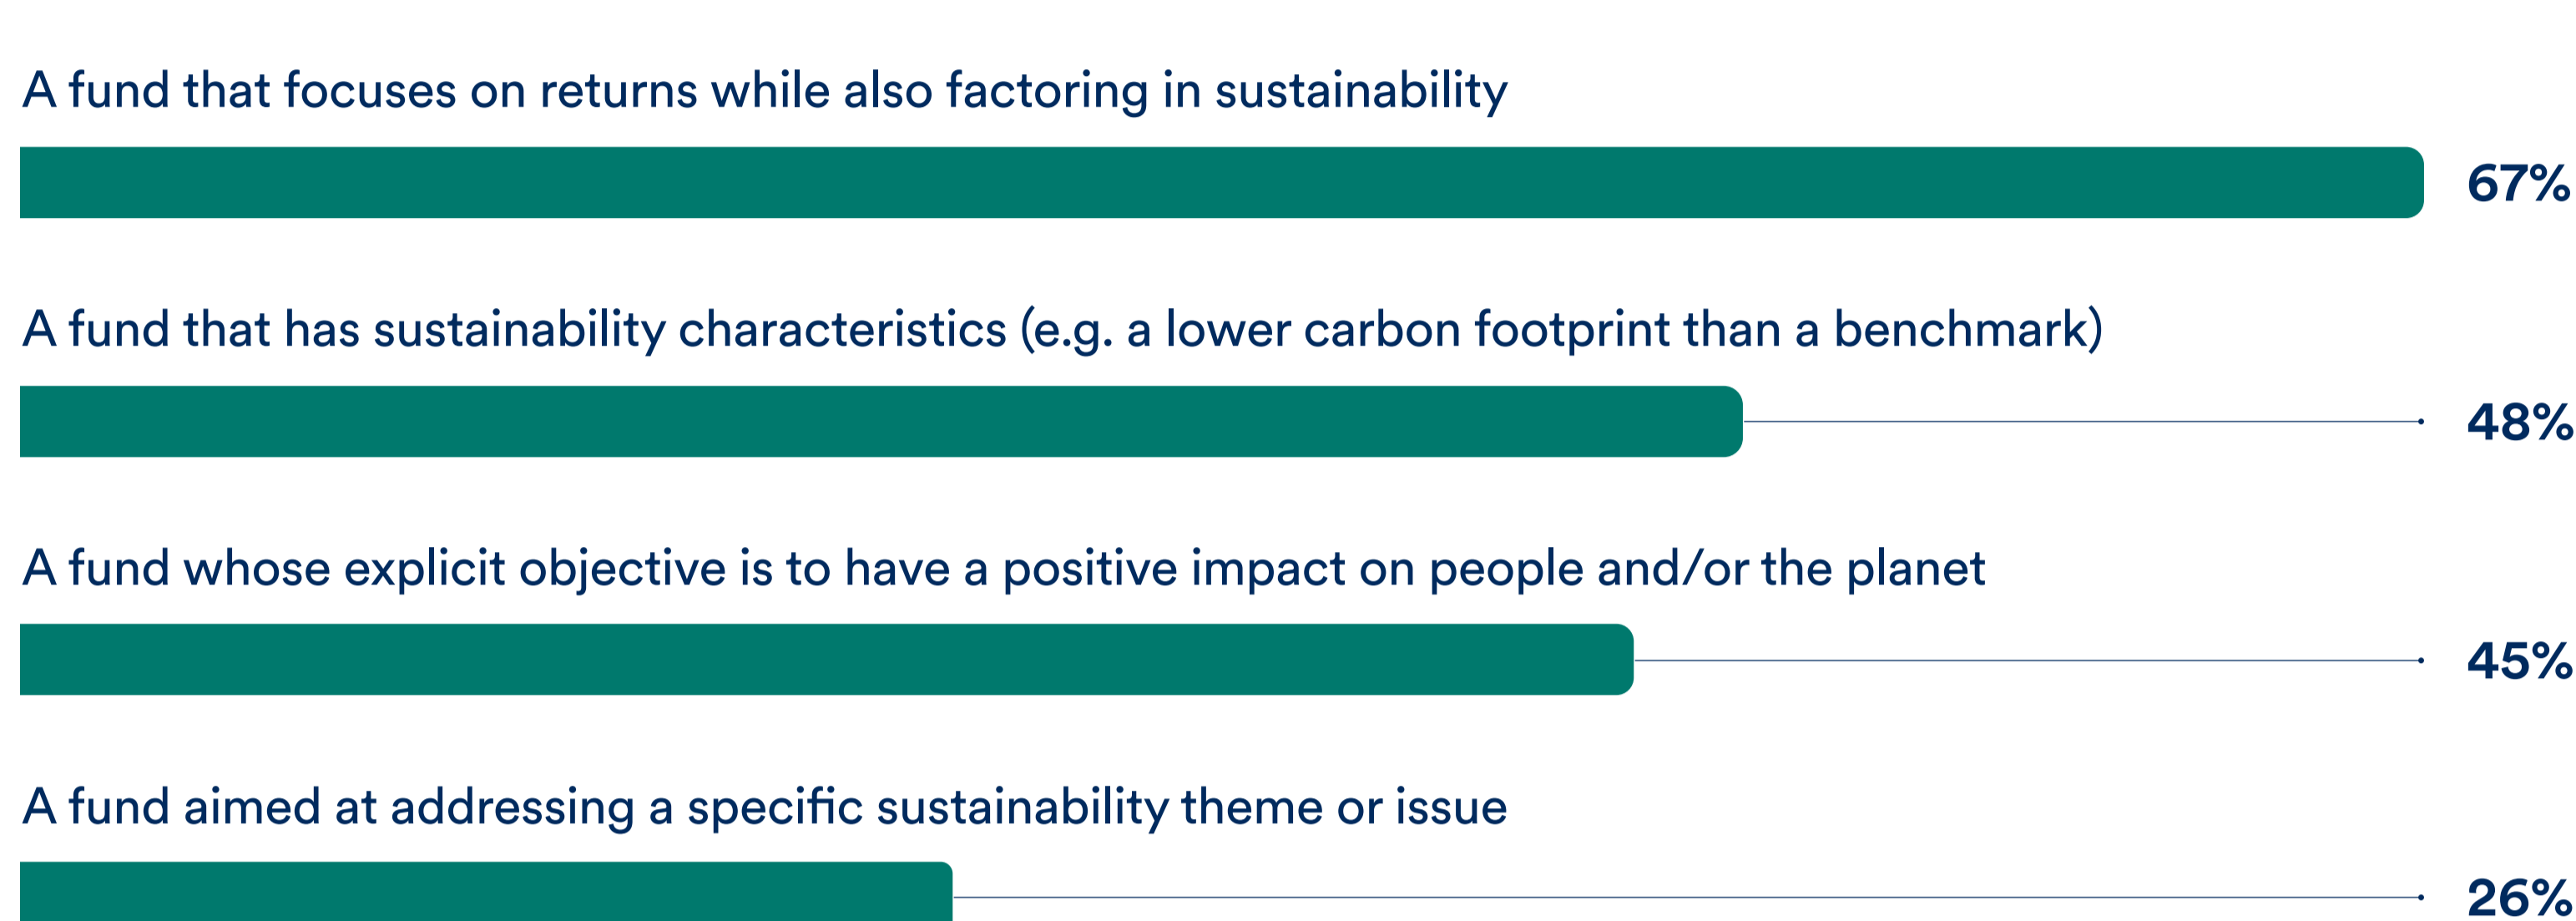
A fund that focuses on returns while also factoring in sustainability

67%

A fund that has sustainability characteristics (e.g. a lower carbon footprint than a benchmark)

48%

A fund whose explicit objective is to have a positive impact on people and/or the planet

45%

A fund aimed at addressing a specific sustainability theme or issue

26%